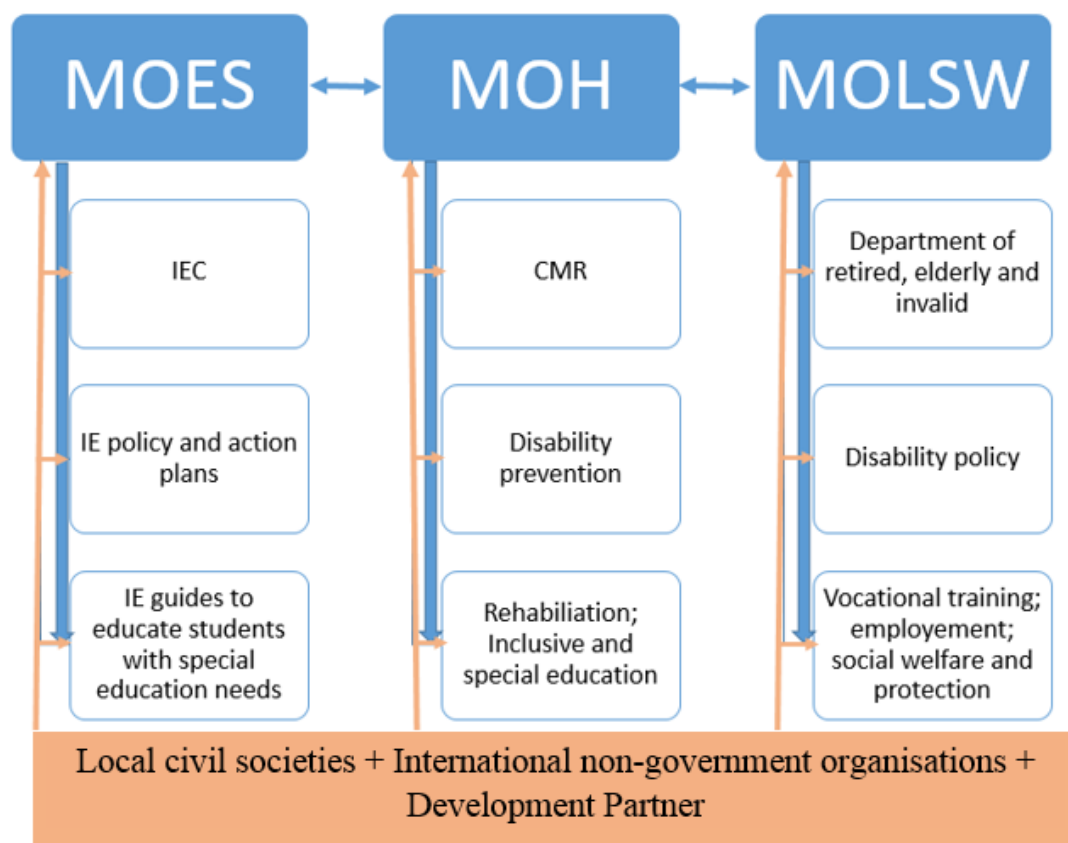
MOES

MOH

MOLSW

IEC

IE policy and action plans

IE guides to educate students with special education needs

CMR

Disability prevention

Rehabiliation; Inclusive and special education

Department of retired, elderly and invalid

Disability policy

Vocational training; employement; social welfare and protection

Local civil societies + International non-government organisations + Development Partner